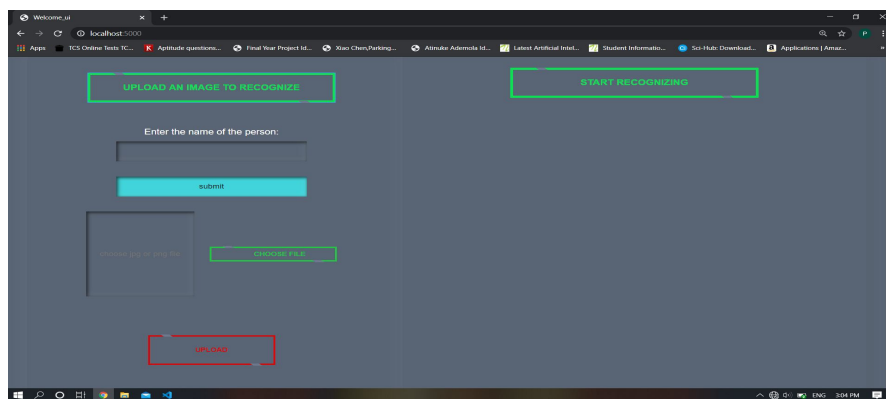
Welcome_ui
localhost:5000
Apps TCS Online Tests TC... Aptitude questions... Final Year Project Id... Xiao Chen,Parking... Atinuke Ademola Id... Latest Artificial Intel... Student Informatio... Sci-Hub: Download... Applications | Amaz...

UPLOAD AN IMAGE TO RECOGNIZE

START RECOGNIZING

Enter the name of the person:

submit

choose jpg or png file

CHOOSE FILE

UPLOAD

ENG 3:04 PM